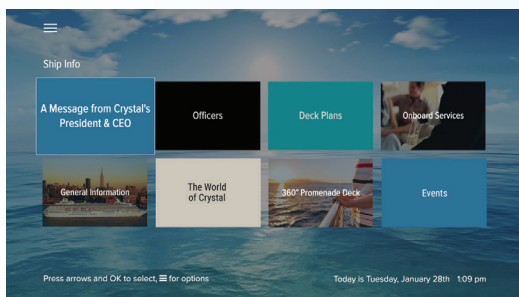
Ship Info

A Message from Crystal's President & CEO

Officers

Deck Plans

Onboard Services

General Information

The World of Crystal

360° Promenade Deck

Events

Press arrows and OK to select, ≡ for options

Today is Tuesday, January 28th 1:09 pm